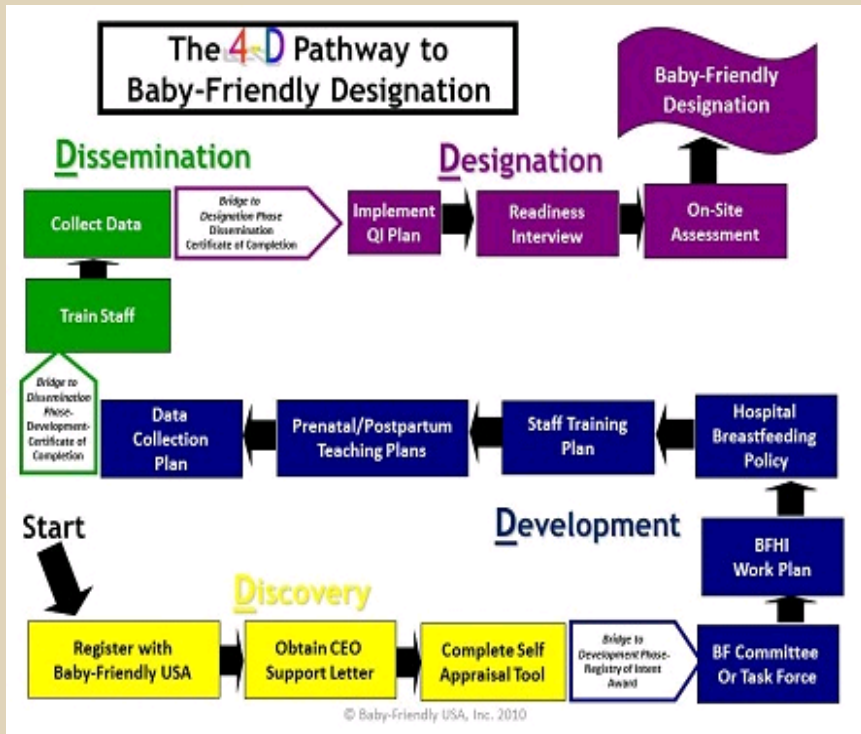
The 4-D Pathway to Baby-Friendly Designation

Baby-Friendly Designation

Dissemination

Designation

Collect Data

Bridge to Designation Phase Dissemination Certificate of Completion

Implement QI Plan

Readiness Interview

On-Site Assessment

Train Staff

Bridge to Dissemination Phase- Development- Certificate of Completion

Data Collection Plan

Prenatal/Postpartum Teaching Plans

Staff Training Plan

Hospital Breastfeeding Policy

Start

Development

BFHI Work Plan

Discovery

Register with Baby-Friendly USA

Obtain CEO Support Letter

Complete Self Appraisal Tool

Bridge to Development Phase- Registry of Intent Award

BF Committee Or Task Force

© Baby-Friendly USA, Inc. 2010